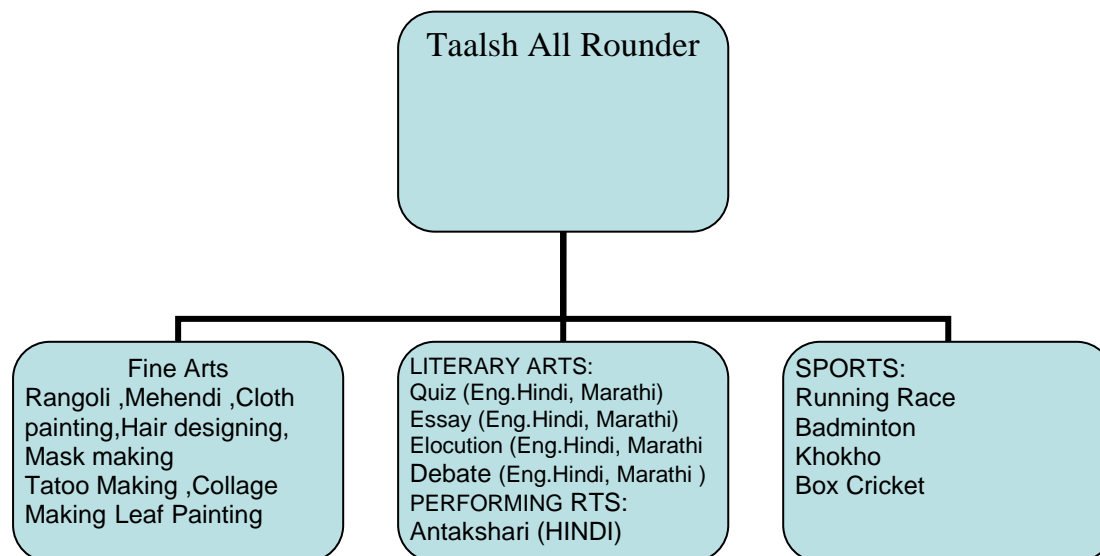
Taalsh All Rounder

Fine Arts
Rangoli ,Mehendi ,Cloth painting,Hair designing, Mask making
Tatoo Making ,Collage Making Leaf Painting

LITERARY ARTS:
Quiz (Eng.Hindi, Marathi)
Essay (Eng.Hindi, Marathi)
Elocution (Eng.Hindi, Marathi
Debate (Eng.Hindi, Marathi )
PERFORMING RTS:
Antakshari (HINDI)

SPORTS:
Running Race
Badminton
Khokho
Box Cricket